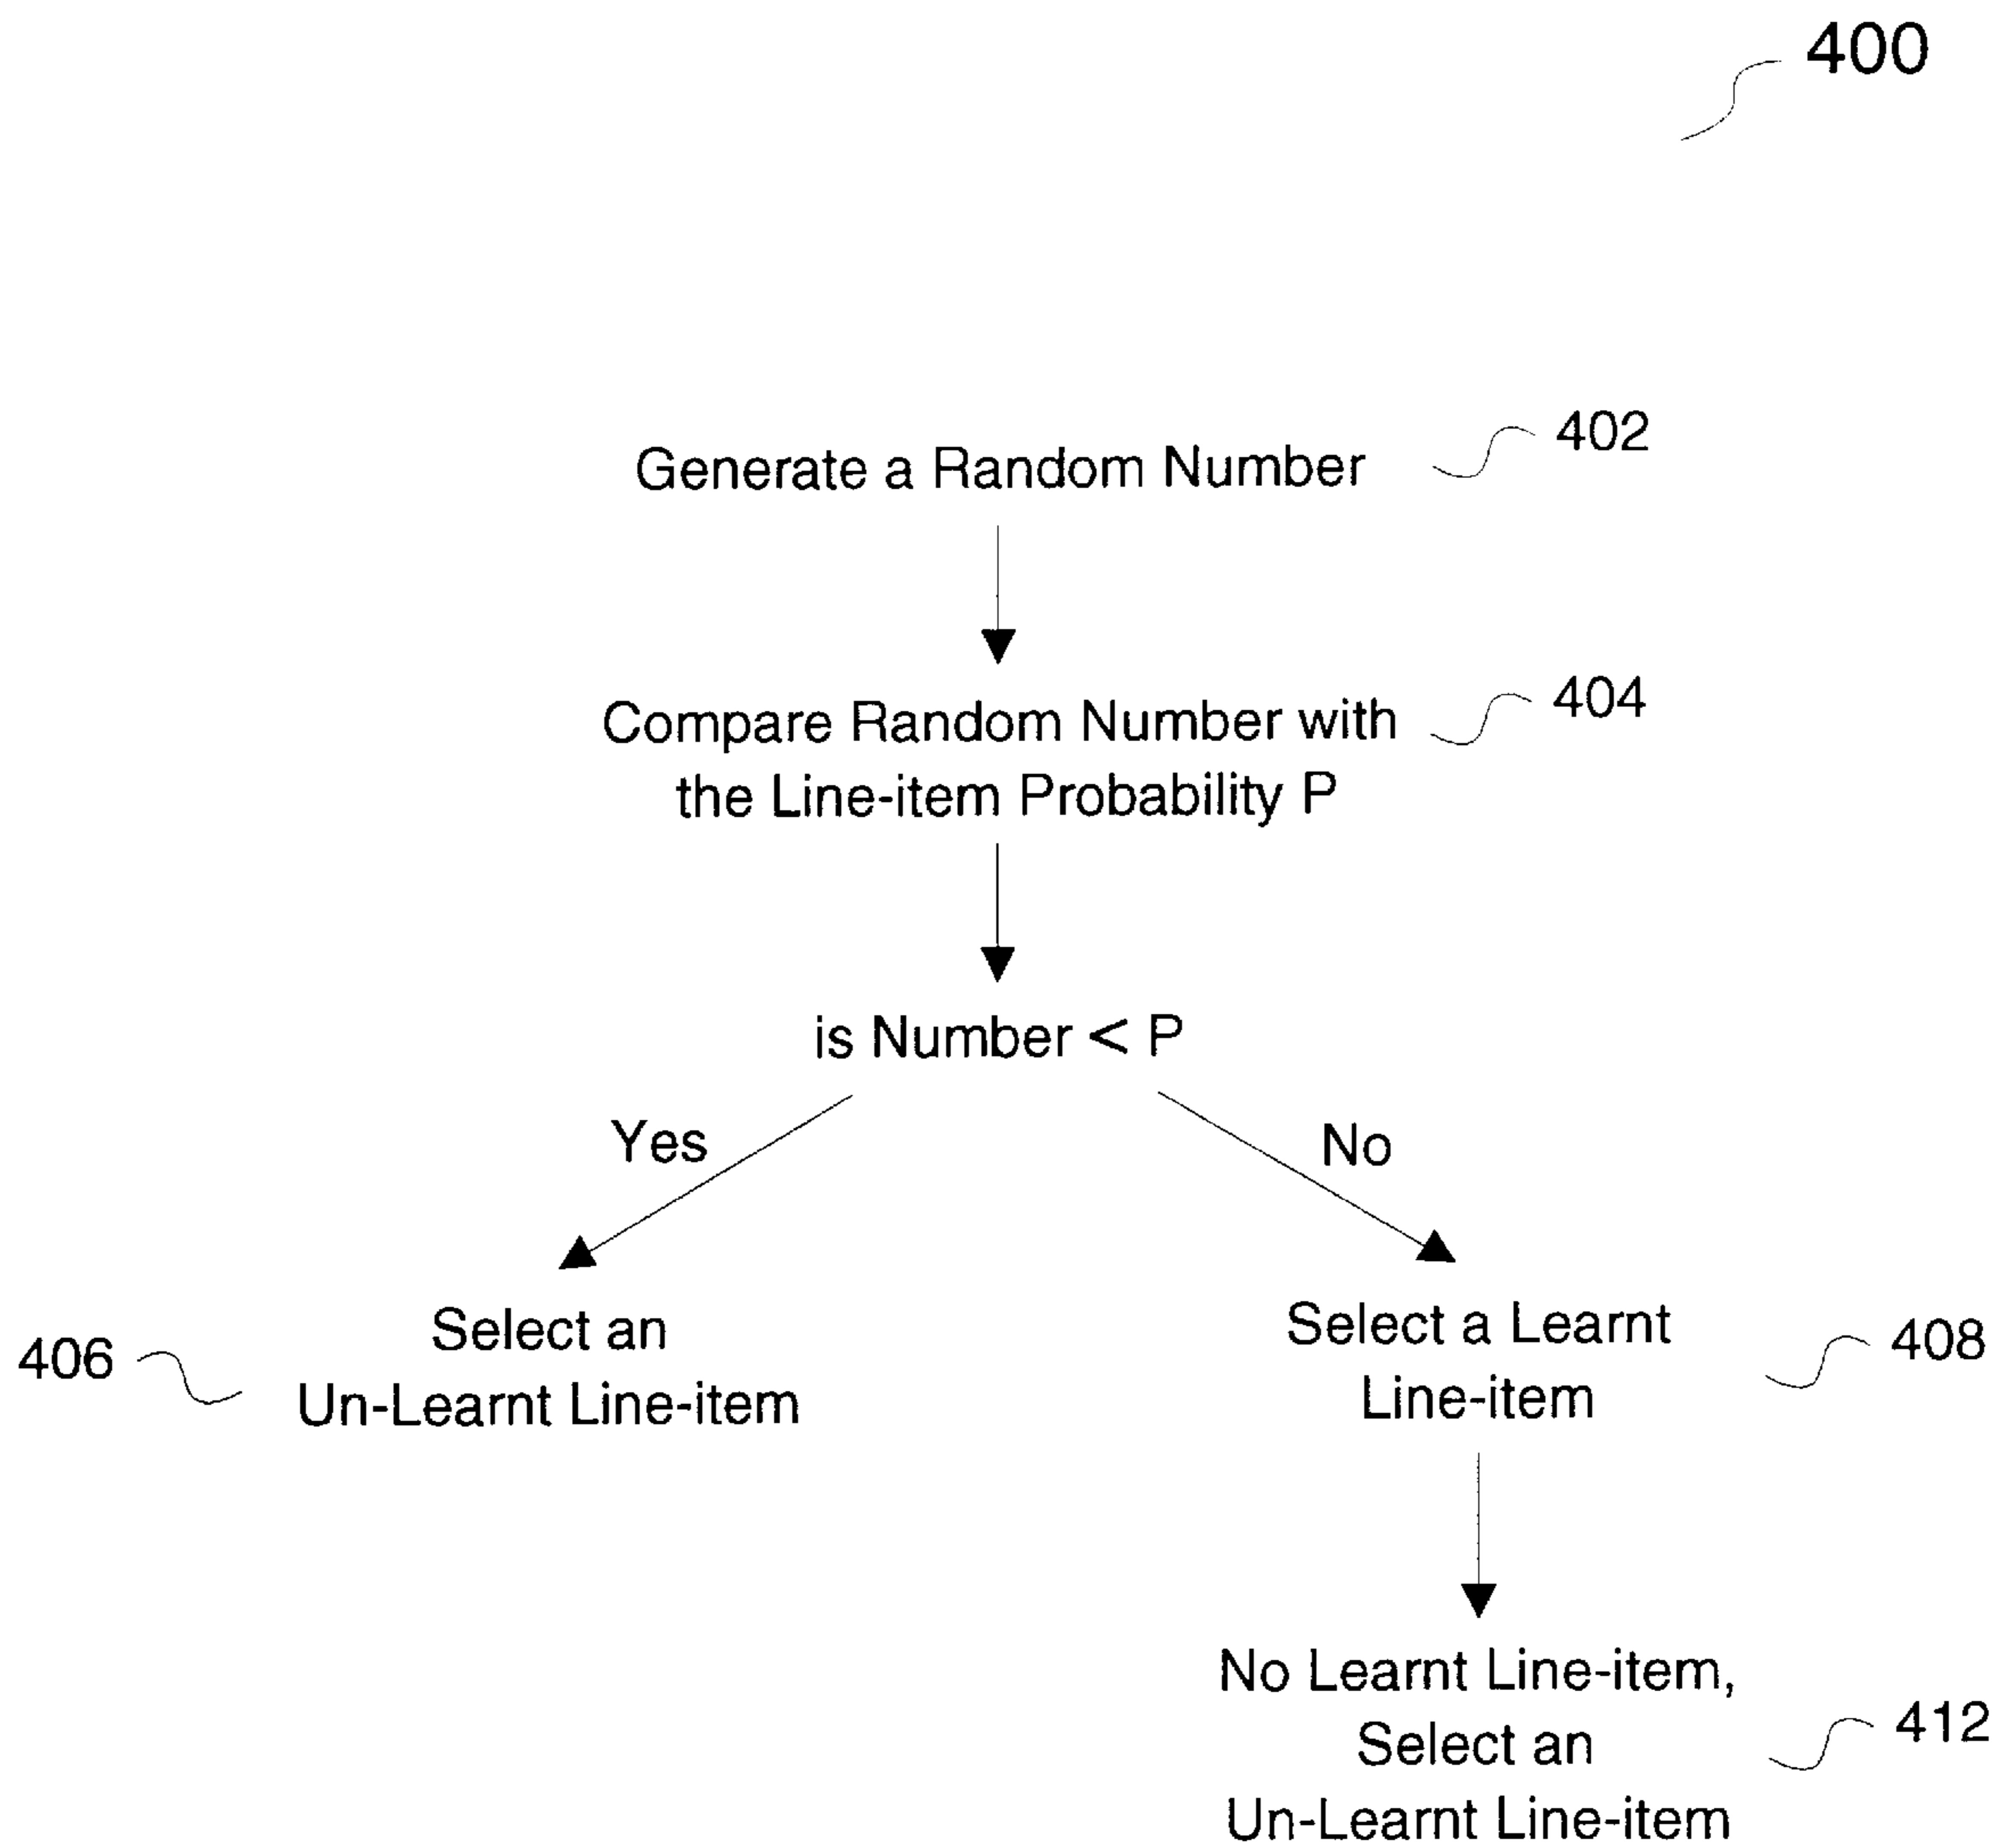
400

Generate a Random Number

402

Compare Random Number with the Line-item Probability P

404

is Number < P

Yes

No

406

Select an Un-Learnt Line-item

Select a Learnt Line-item

408

No Learnt Line-item, Select an Un-Learnt Line-item

412